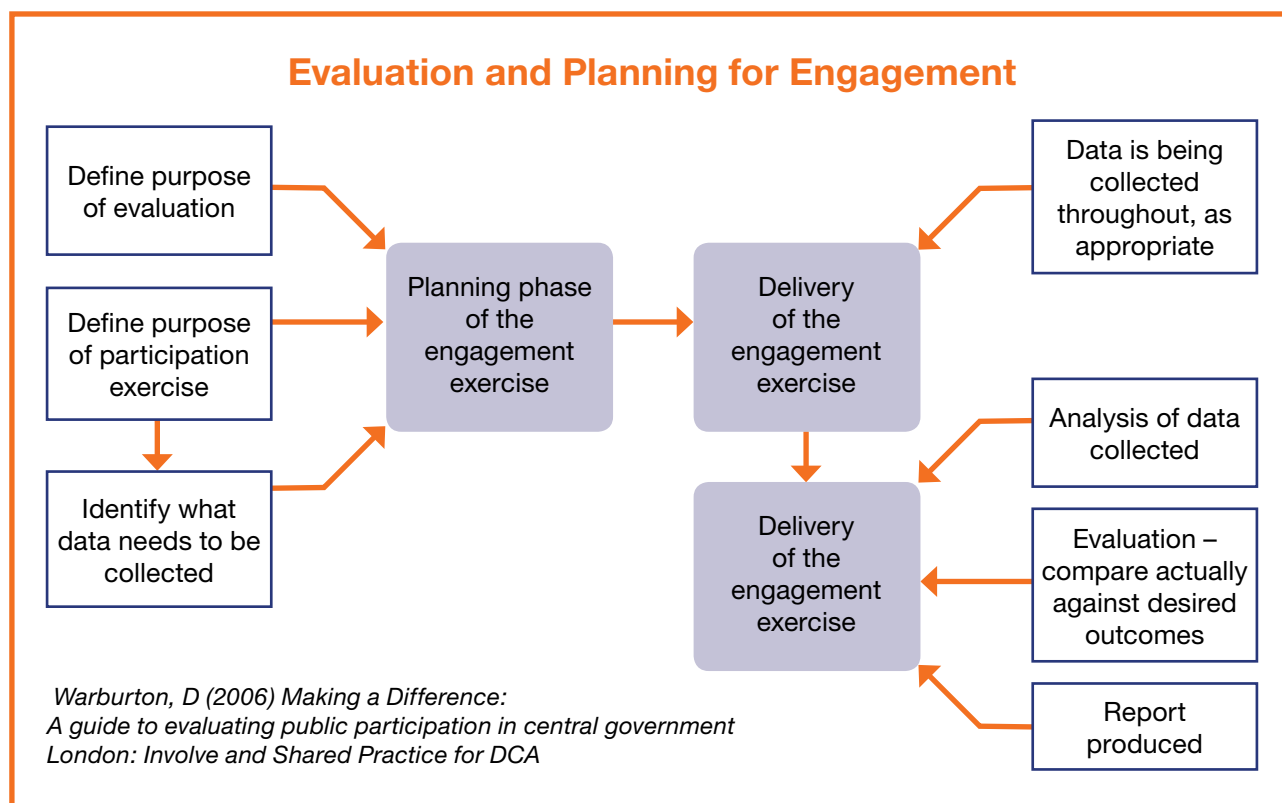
Evaluation and Planning for Engagement

Define purpose of evaluation

Define purpose of participation exercise

Identify what data needs to be collected

Planning phase of the engagement exercise

Delivery of the engagement exercise

Data is being collected throughout, as appropriate

Analysis of data collected

Delivery of the engagement exercise

Evaluation – compare actually against desired outcomes

Report produced

Warburton, D (2006) Making a Difference: A guide to evaluating public participation in central government London: Involve and Shared Practice for DCA